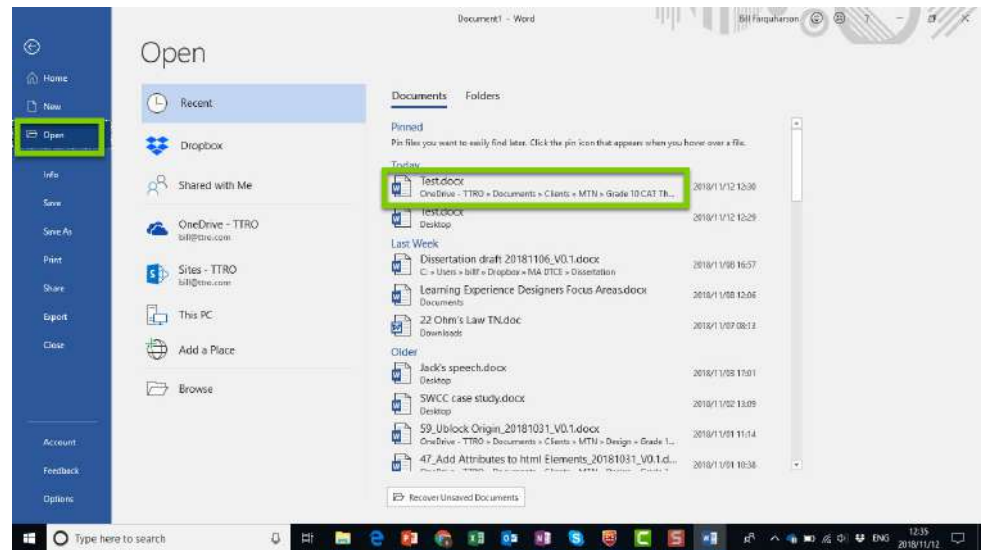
Document1 - Word

Bill Farquharson

Home

New

Open

Info

Save

Save As

Print

Share

Export

Close

Account

Feedback

Options

Open

Recent

Dropbox

Shared with Me

OneDrive - TTRO
bill@ttro.com

Sites - TTRO
bill@ttro.com

This PC

Add a Place

Browse

Documents Folders

Pinned

Pin files you want to easily find later. Click the pin icon that appears when you hover over a file.

Today

Test.docx
OneDrive - TTRO » Documents » Clients » MTN » Grade 10 CAT Th... 2018/11/12 12:30

Test.docx
Desktop 2018/11/12 12:29

Last Week

Dissertation draft 20181106_V0.1.docx
C: » Users » billf » Dropbox » MA DTCE » Dissertation 2018/11/08 16:57

Learning Experience Designers Focus Areas.docx
Documents 2018/11/08 12:06

22 Ohm's Law TN.doc
Downloads 2018/11/07 08:13

Older

Jack's speech.docx
Desktop 2018/11/03 11:01

SWCC case study.docx
Desktop 2018/11/02 13:09

59_Ublock Origin_20181031_V0.1.docx
OneDrive - TTRO » Documents » Clients » MTN » Design » Grade 1... 2018/11/01 11:14

47_Add Attributes to html Elements_20181031_V0.1.d...
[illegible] 2018/11/01 10:38

Recover Unsaved Documents

Type here to search

ENG 12:35 2018/11/12